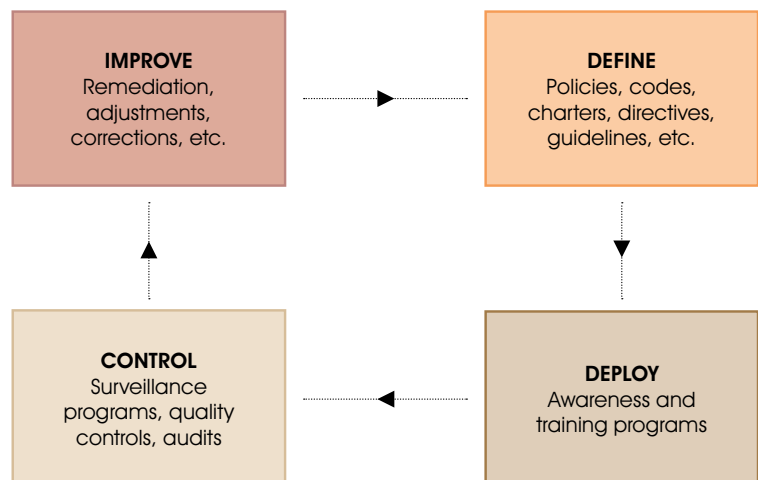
IMPROVE
Remediation, adjustments, corrections, etc.

DEFINE
Policies, codes, charters, directives, guidelines, etc.

DEPLOY
Awareness and training programs

CONTROL
Surveillance programs, quality controls, audits